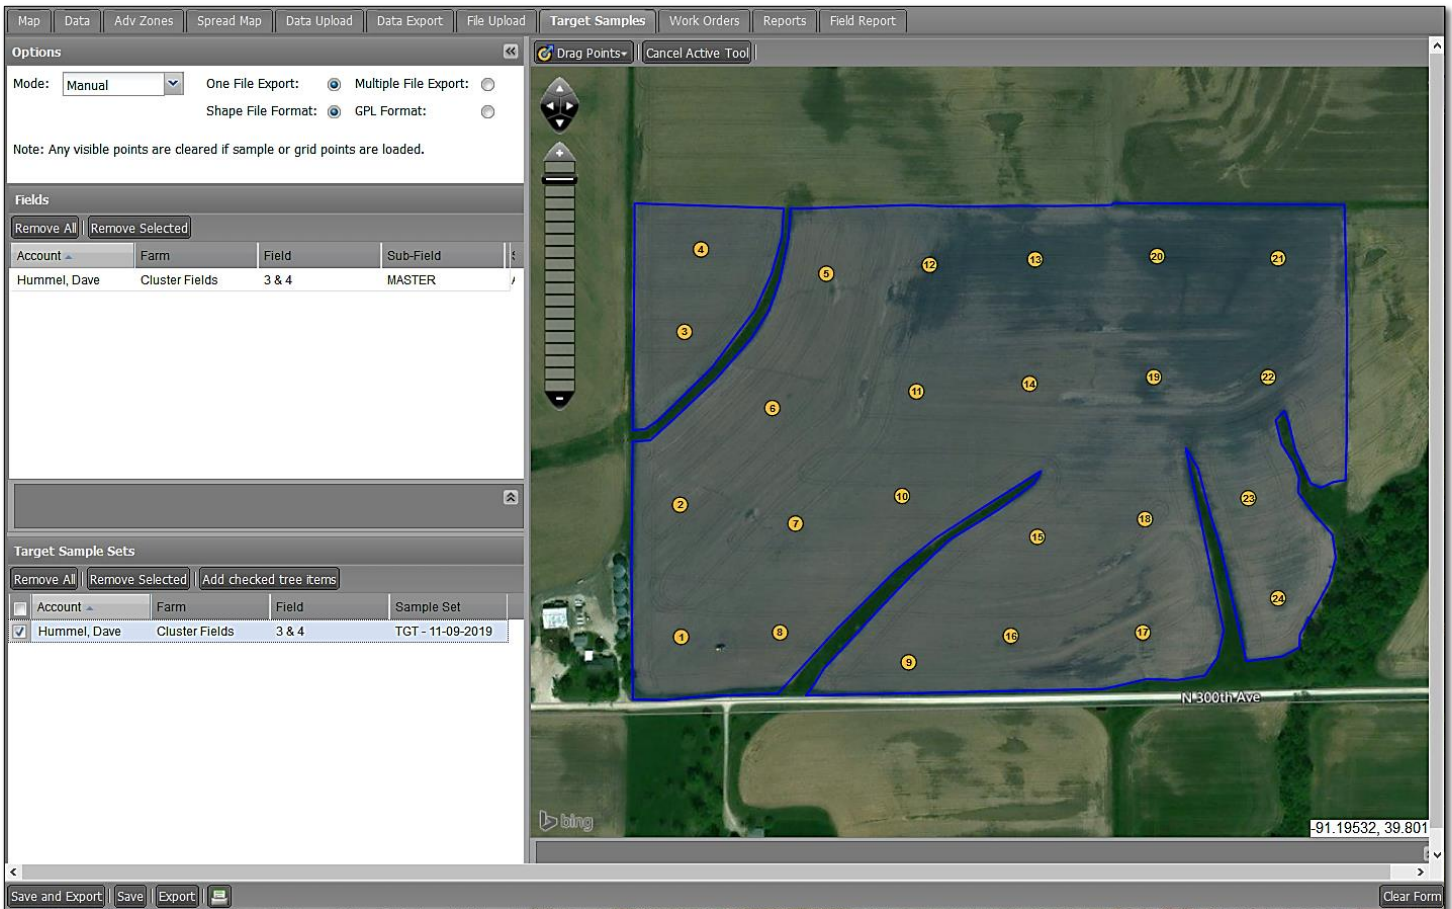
Map | Data | Adv Zones | Spread Map | Data Upload | Data Export | File Upload | Target Samples | Work Orders | Reports | Field Report

Options

Mode: Manual

One File Export: Multiple File Export:

Shape File Format: GPL Format:

Note: Any visible points are cleared if sample or grid points are loaded.

Fields

Remove All | Remove Selected

| Account | Farm | Field | Sub-Field |
|---|---|---|---|
| Hummel, Dave | Cluster Fields | 3 & 4 | MASTER |

Target Sample Sets

Remove All | Remove Selected | Add checked tree items

| Account | Farm | Field | Sample Set |
|---|---|---|---|
| Hummel, Dave | Cluster Fields | 3 & 4 | TGT - 11-09-2019 |

Drag Points | Cancel Active Tool

4 5 12 13 20 21 3 11 14 19 22 6 2 7 10 15 18 23 24 1 8 9 16 17

N 300th Ave

bing

-91.19532, 39.801

Save and Export | Save | Export

Clear Form